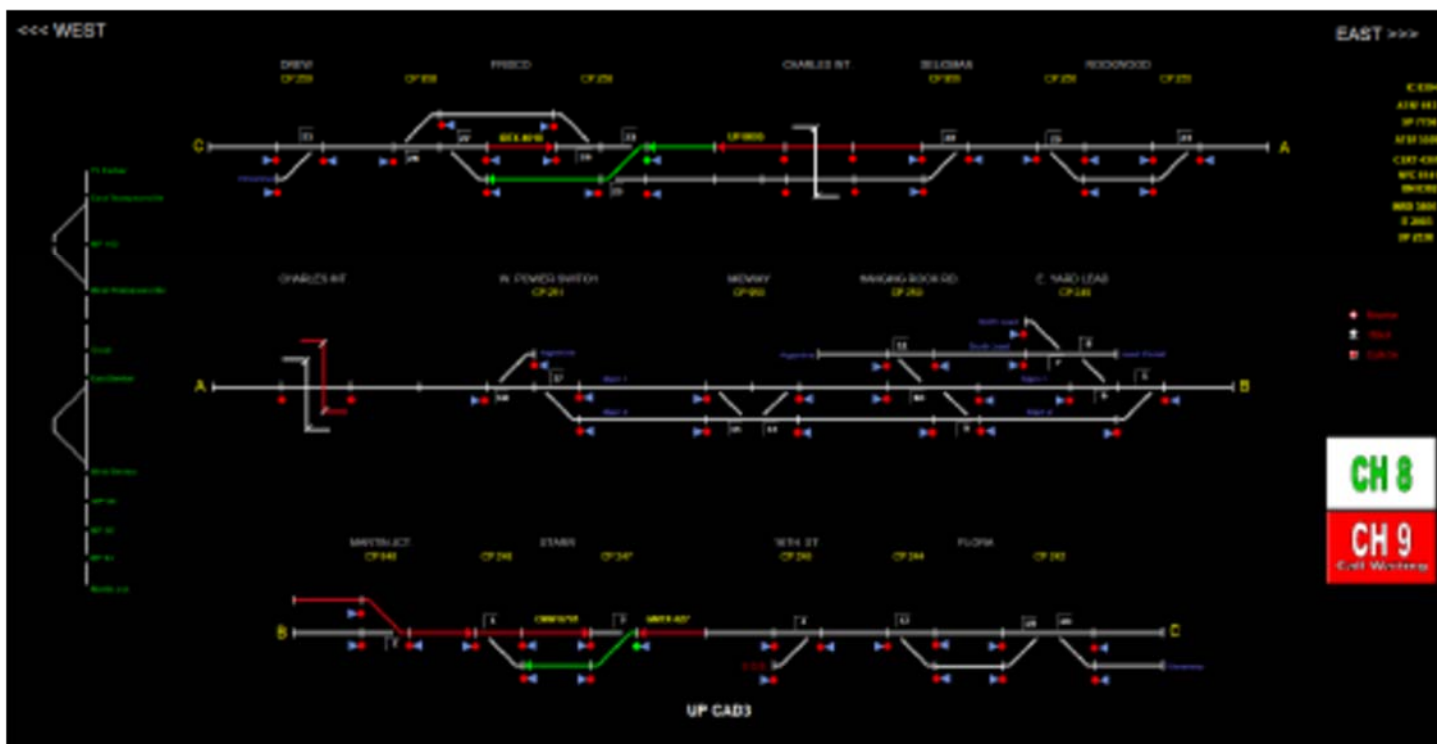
<<< WEST

EAST >>>

DREW
CP 259

FRISCO
CP 258

CHARLES ST

BELGRADE

ROCKWOOD

C

A

UP 8600

CHARLES ST

W. POWER SWITCH
CP 251

MIDWAY

C. YARD LEAD

A

B

MARTIN JCT

STARK

15TH ST

FLORA

B

C

CH 8

CH 9

UP CAD3